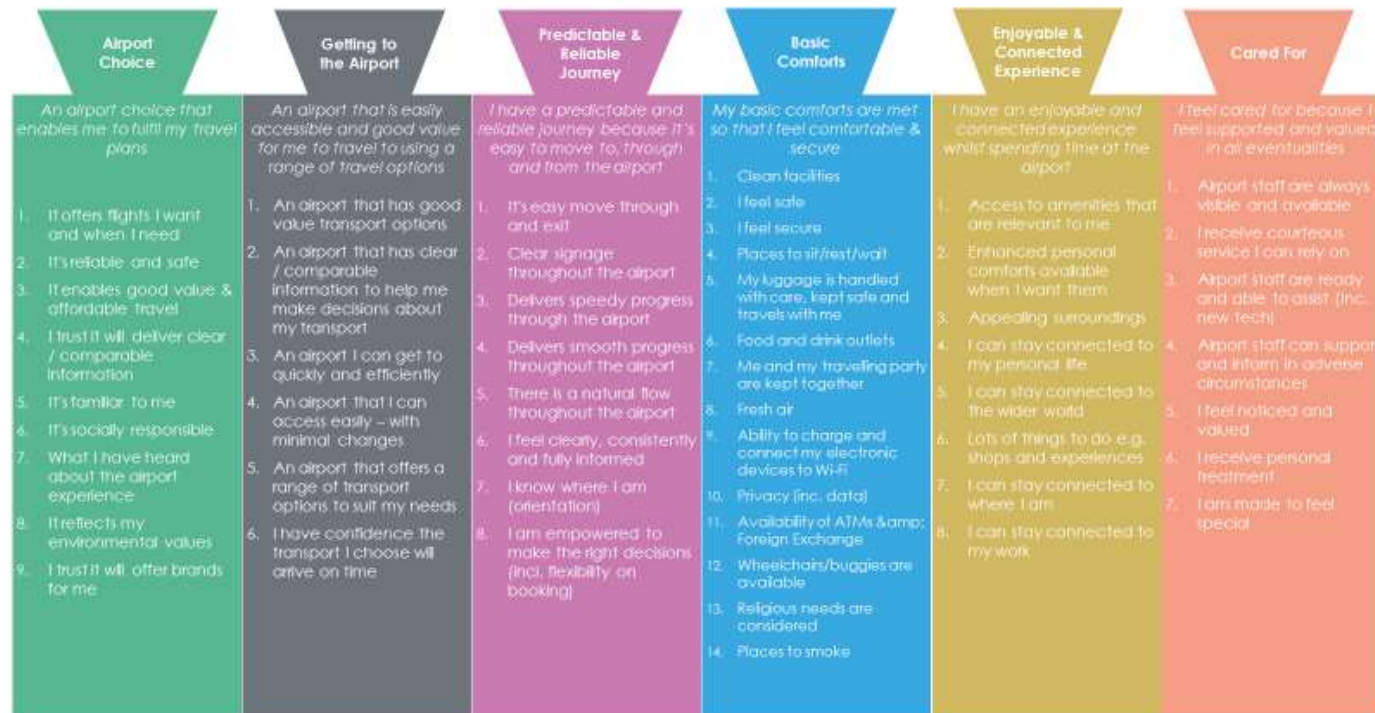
Airport Choice

An airport choice that enables me to fulfil my travel plans

1. It offers flights I want and when I need
2. It's reliable and safe
3. It enables good value & affordable travel
4. I trust it will deliver clear / comparable information
5. It's familiar to me
6. It's socially responsible
7. What I have heard about the airport experience
8. It reflects my environmental values
9. I trust it will offer brands for me

Getting to the Airport

An airport that is easily accessible and good value for me to travel to using a range of travel options

1. An airport that has good value transport options
2. An airport that has clear / comparable information to help me make decisions about my transport
3. An airport I can get to quickly and efficiently
4. An airport that I can access easily – with minimal changes
5. An airport that offers a range of transport options to suit my needs
6. I have confidence the transport I choose will arrive on time

Predictable & Reliable Journey

I have a predictable and reliable journey because it's easy to move to, through and from the airport

1. It's easy move through and exit
2. Clear signage throughout the airport
3. Delivers speedy progress through the airport
4. Delivers smooth progress throughout the airport
5. There is a natural flow throughout the airport
6. I feel clearly, consistently and fully informed
7. I know where I am (orientation)
8. I am empowered to make the right decisions (incl. flexibility on booking)

Basic Comforts

My basic comforts are met so that I feel comfortable & secure

1. Clean facilities
2. I feel safe
3. I feel secure
4. Places to sit/rest/wait
5. My luggage is handled with care, kept safe and travels with me
6. Food and drink outlets
7. Me and my travelling party are kept together
8. Fresh air
9. Ability to charge and connect my electronic devices to Wi-Fi
10. Privacy (inc. data)
11. Availability of ATMs &amp; Foreign Exchange
12. Wheelchairs/buggies are available
13. Religious needs are considered
14. Places to smoke

Enjoyable & Connected Experience

I have an enjoyable and connected experience whilst spending time at the airport

1. Access to amenities that are relevant to me
2. Enhanced personal comforts available when I want them
3. Appealing surroundings
4. I can stay connected to my personal life
5. I can stay connected to the wider world
6. Lots of things to do e.g. shops and experiences
7. I can stay connected to where I am
8. I can stay connected to my work

Cared For

I feel cared for because I feel supported and valued in all eventualities

1. Airport staff are always visible and available
2. I receive courteous service I can rely on
3. Airport staff are ready and able to assist (inc. new tech)
4. Airport staff can support and inform in adverse circumstances
5. I feel noticed and valued
6. I receive personal treatment
7. I am made to feel special